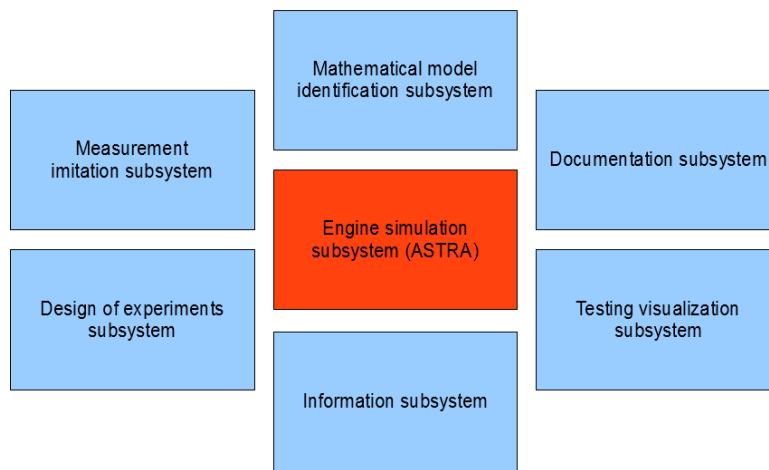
Mathematical model identification subsystem

Measurement imitation subsystem

Documentation subsystem

Engine simulation subsystem (ASTRA)

Design of experiments subsystem

Testing visualization subsystem

Information subsystem